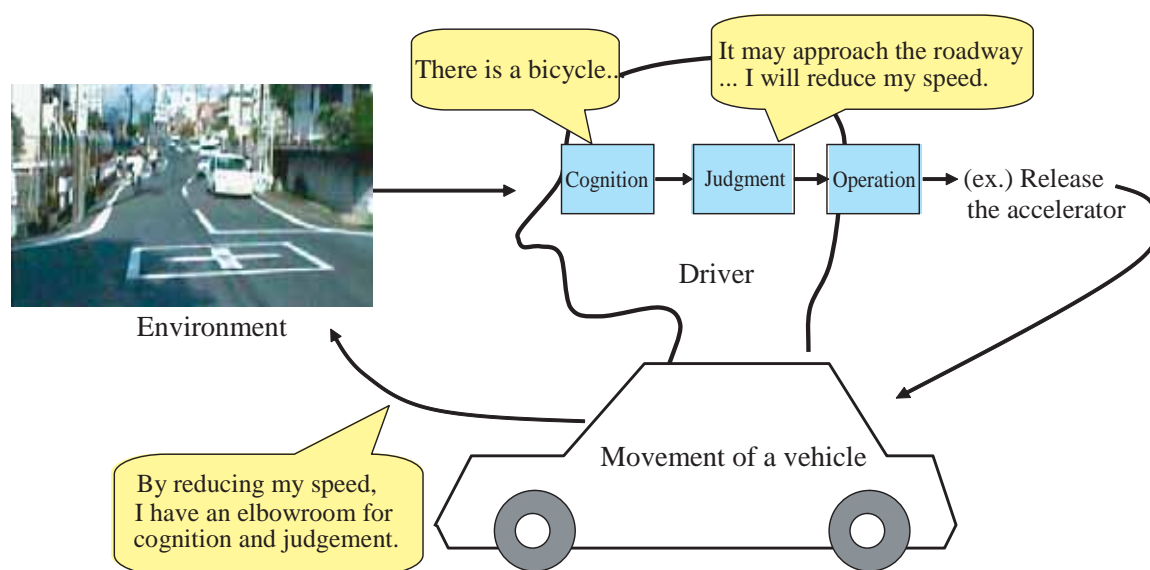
There is a bicycle..

It may approach the roadway ... I will reduce my speed.

Cognition

Judgment

Operation

(ex.) Release the accelerator

Driver

Environment

Movement of a vehicle

By reducing my speed, I have an elbowroom for cognition and judgement.